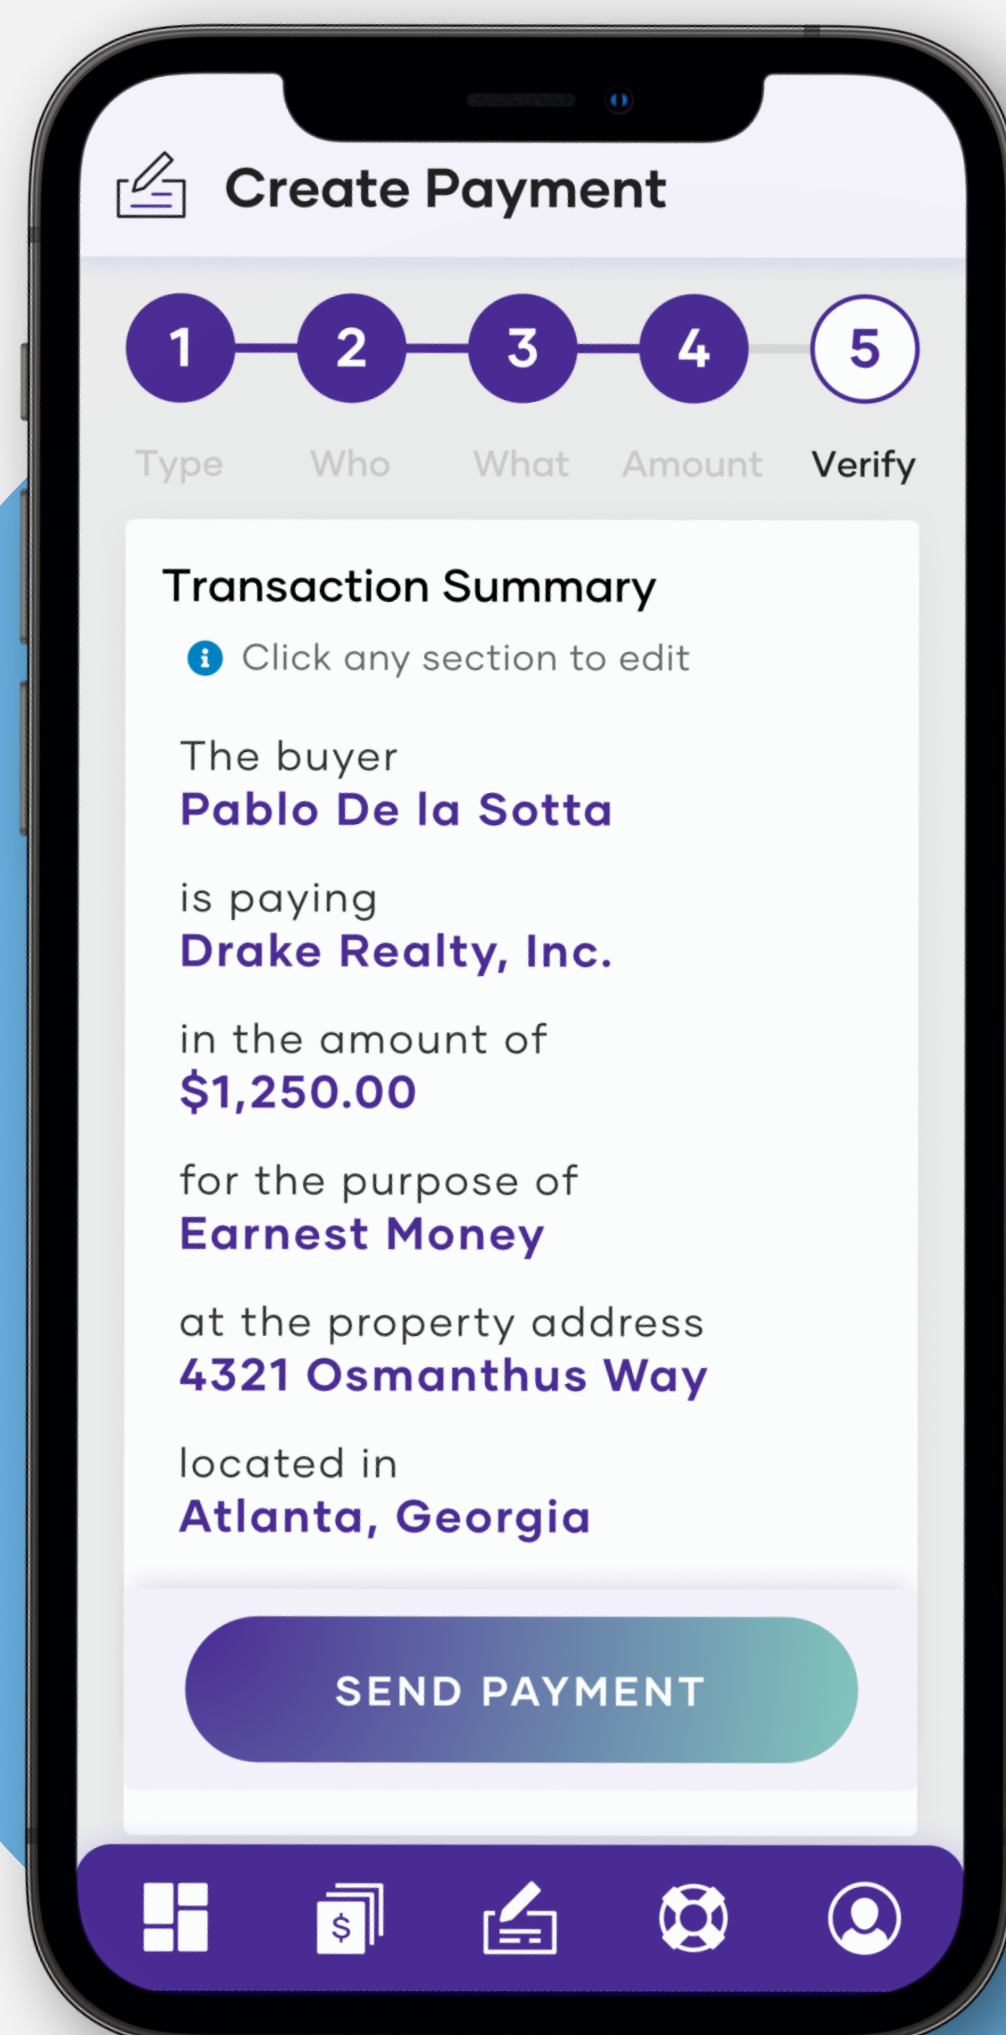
Create Payment

1 2 3 4 5

Type Who What Amount Verify

Transaction Summary

Click any section to edit

The buyer
Pablo De la Sotta

is paying
Drake Realty, Inc.

in the amount of
$1,250.00

for the purpose of
Earnest Money

at the property address
4321 Osmanthus Way

located in
Atlanta, Georgia

SEND PAYMENT

$